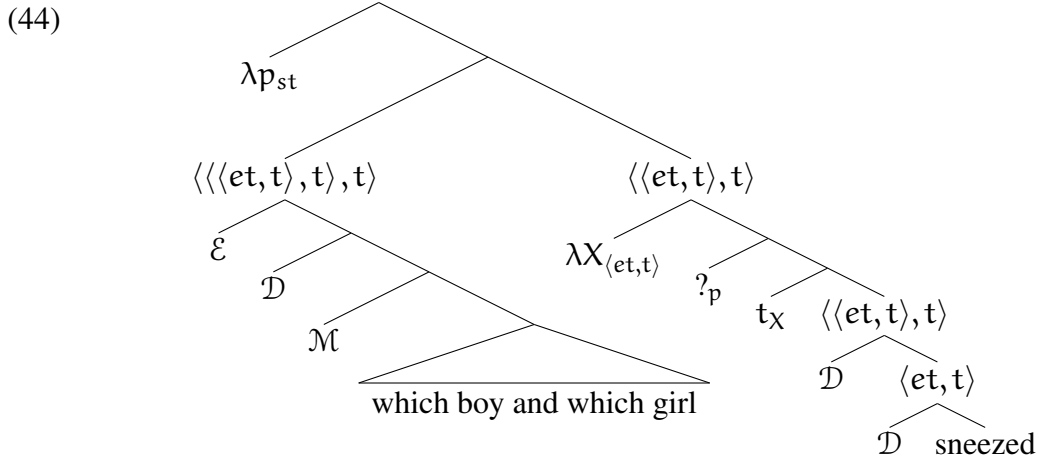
(44)

$\lambda p_{st}$

$\langle\langle\langle et, t\rangle, t\rangle, t\rangle$

$\langle\langle et, t\rangle, t\rangle$

$\mathcal{E}$

$\lambda X_{\langle et,t\rangle}$

$\mathcal{D}$

$?_p$

$t_X$

$\langle\langle et, t\rangle, t\rangle$

$\mathcal{M}$

$\mathcal{D}$

$\langle et, t\rangle$

which boy and which girl

$\mathcal{D}$

sneezed